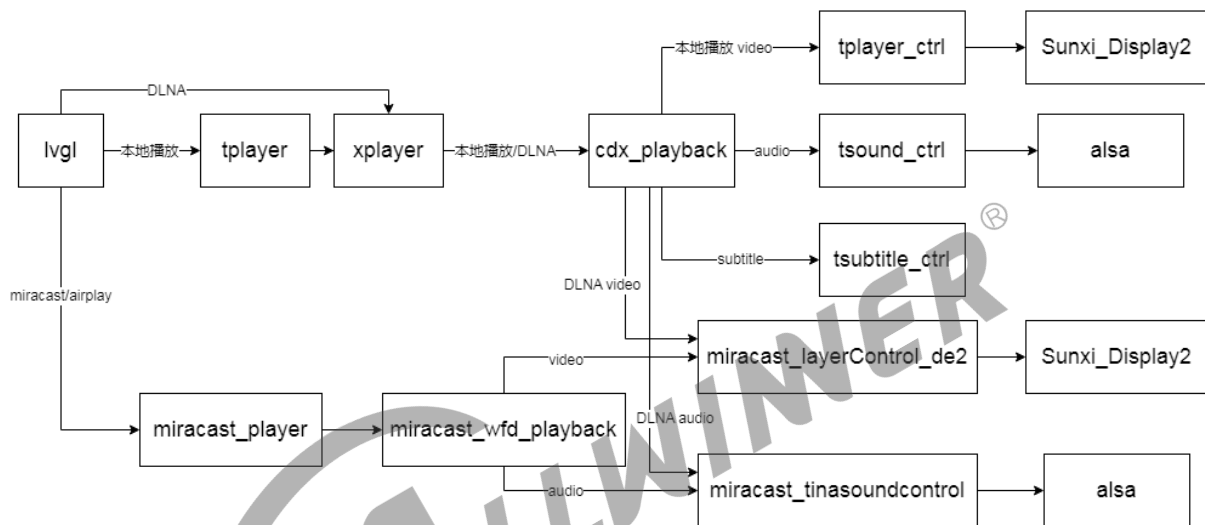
本地播放 video
tplayer_ctrl
Sunxi_Display2
DLNA
lvgl
本地播放
tplayer
xplayer
本地播放/DLNA
cdx_playback
audio
tsound_ctrl
alsa
®
subtitle
tsubtitle_ctrl
miracast/airplay
DLNA video
video
miracast_layerControl_de2
Sunxi_Display2
miracast_player
miracast_wfd_playback
DLNA audio
audio
miracast_tinasoundcontrol
alsa
ALLWINER